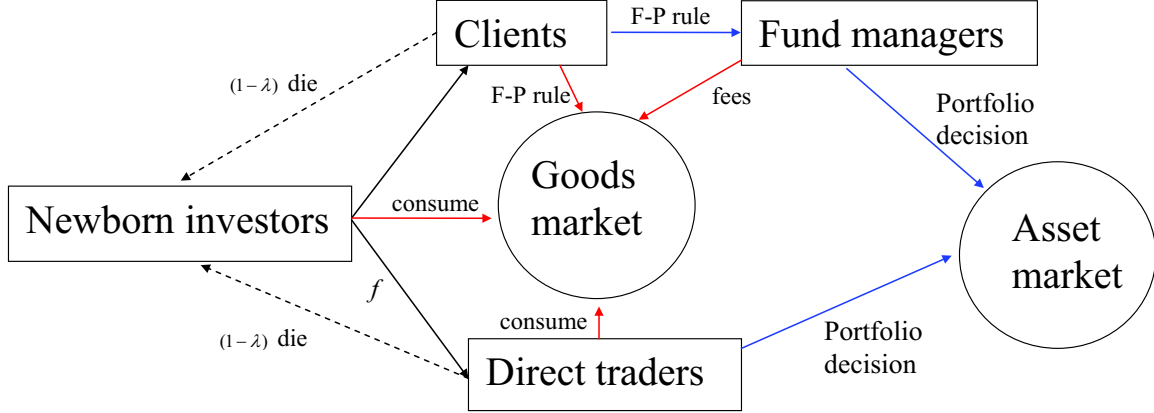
Clients

F-P rule

Fund managers

$(1-\lambda)$ die

F-P rule

fees

Portfolio decision

Goods market

Newborn investors

consume

Asset market

$f$

consume

$(1-\lambda)$ die

Portfolio decision

Direct traders